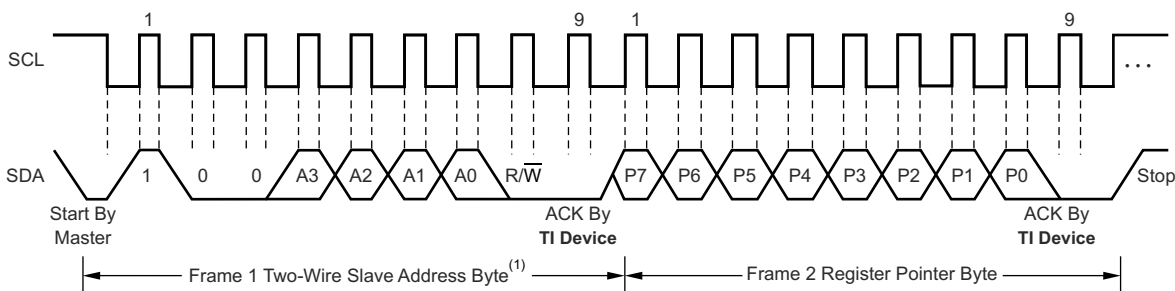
1

9

1

9

SCL

...

SDA

1

0

0

A3

A2

A1

A0

R/$\overline{W}$

P7

P6

P5

P4

P3

P2

P1

P0

Stop

Start By Master

ACK By **TI Device**

ACK By **TI Device**

Frame 1 Two-Wire Slave Address Byte$^{(1)}$

Frame 2 Register Pointer Byte